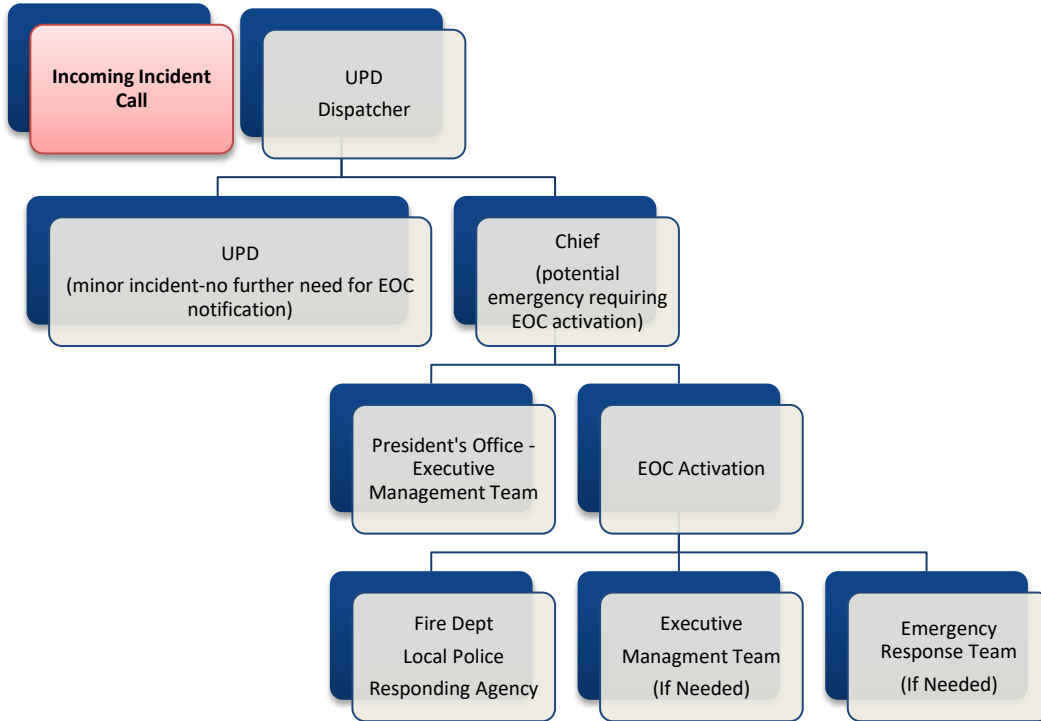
**Incoming Incident Call**

UPD
Dispatcher

UPD
(minor incident-no further need for EOC notification)

Chief
(potential emergency requiring EOC activation)

President's Office - Executive Management Team

EOC Activation

Fire Dept
Local Police
Responding Agency

Executive
Managment Team
(If Needed)

Emergency Response Team
(If Needed)